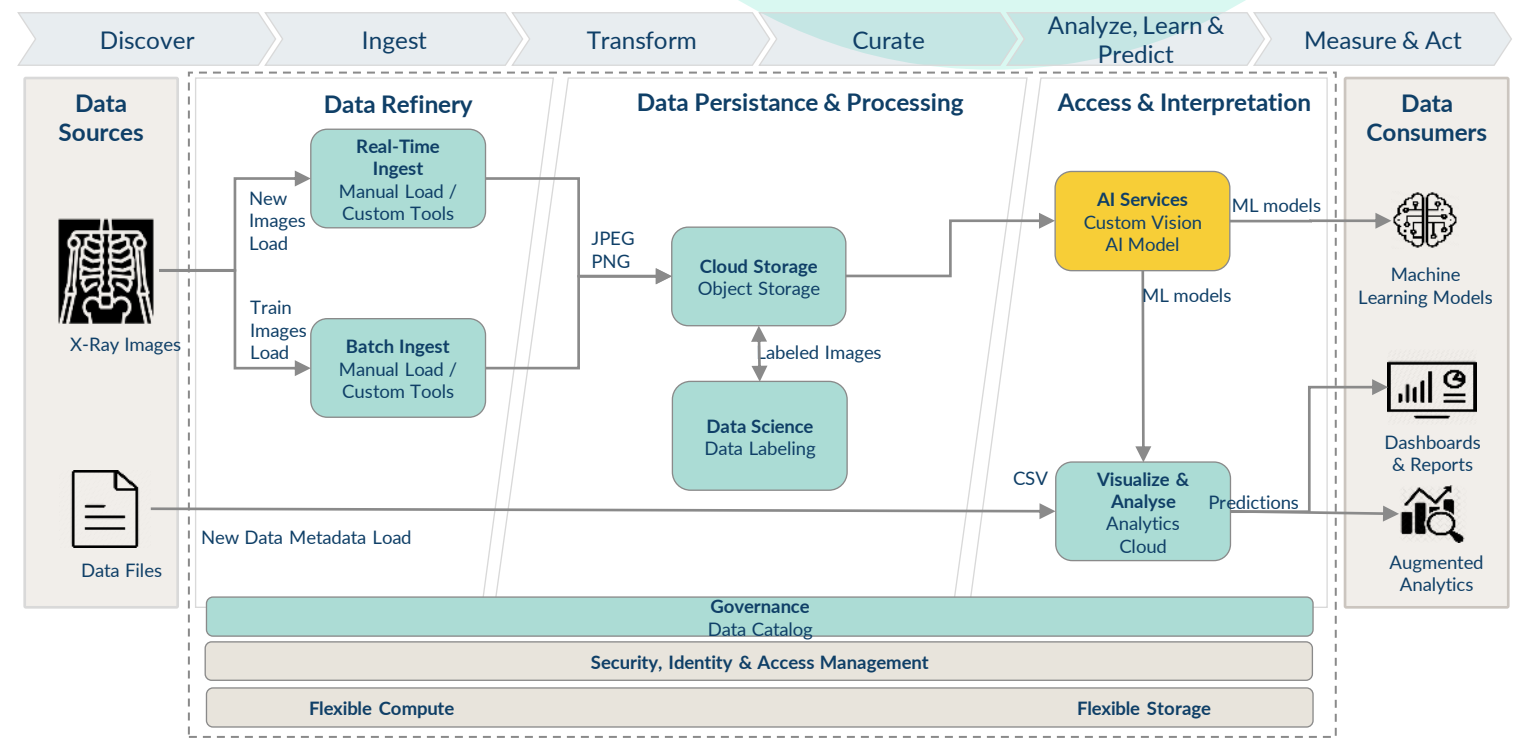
Discover
Ingest
Transform
Curate
Analyze, Learn & Predict
Measure & Act

Data Sources

X-Ray Images

Data Files

Data Refinery

New Images Load

Train Images Load

Real-Time Ingest
Manual Load / Custom Tools

Batch Ingest
Manual Load / Custom Tools

Data Persistance & Processing

JPEG
PNG

Cloud Storage
Object Storage

Labeled Images

Data Science
Data Labeling

Access & Interpretation

AI Services
Custom Vision
AI Model

ML models

ML models

CSV

Visualize & Analyse
Analytics
Cloud

Predictions

New Data Metadata Load

Data Consumers

Machine Learning Models

Dashboards & Reports

Augmented Analytics

Governance
Data Catalog

Security, Identity & Access Management

Flexible Compute
Flexible Storage